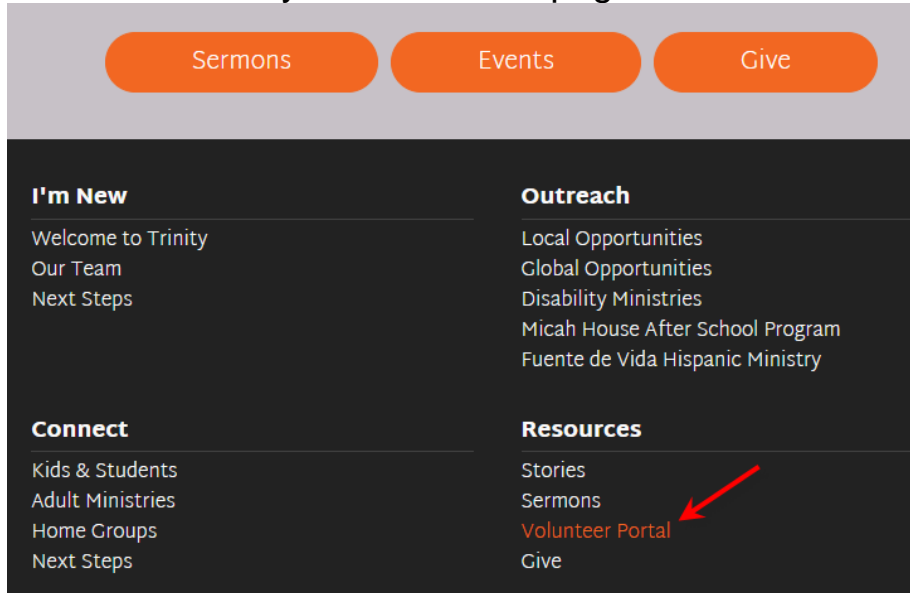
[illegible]

Sermons Events Give

I'm New
Welcome to Trinity
Our Team
Next Steps

Outreach
Local Opportunities
Global Opportunities
Disability Ministries
Micah House After School Program
Fuente de Vida Hispanic Ministry

Connect
Kids & Students
Adult Ministries
Home Groups
Next Steps

Resources
Stories
Sermons
Volunteer Portal
Give